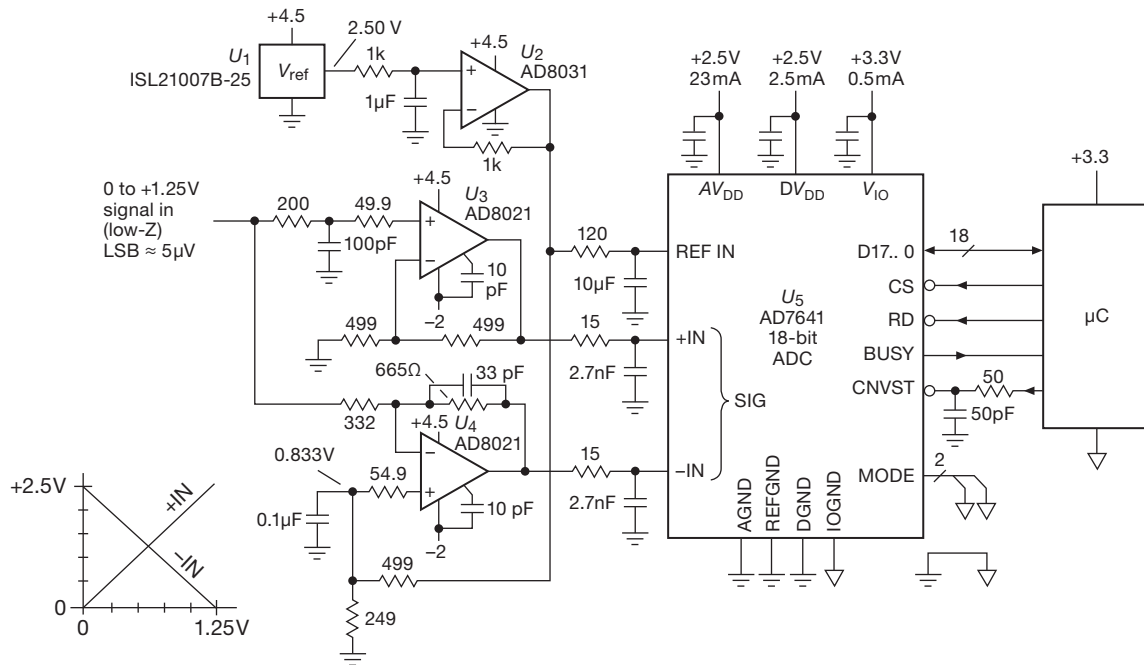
+4.5
2.50 V
$U_1$
ISL21007B-25
$V_{ref}$
1k
1μF
+4.5
$U_2$
AD8031
1k
+2.5V
23mA
+2.5V
2.5mA
+3.3V
0.5mA
+3.3
0 to +1.25V signal in (low-Z) LSB ≈ 5μV
200
49.9
100pF
+4.5
$U_3$
AD8021
10 pF
−2
$AV_{DD}$
$DV_{DD}$
$V_{IO}$
120
10μF
REF IN
D17.. 0
18
CS
RD
BUSY
CNVST
μC
$U_5$
AD7641
18-bit
ADC
499
499
15
2.7nF
+IN
SIG
665Ω
33 pF
332
+4.5
$U_4$
AD8021
50
50pF
0.833V
54.9
0.1μF
10 pF
−2
15
2.7nF
−IN
AGND
REFGND
DGND
IOGND
MODE
2
499
249
+2.5V
+IN
−IN
0
0
1.25V